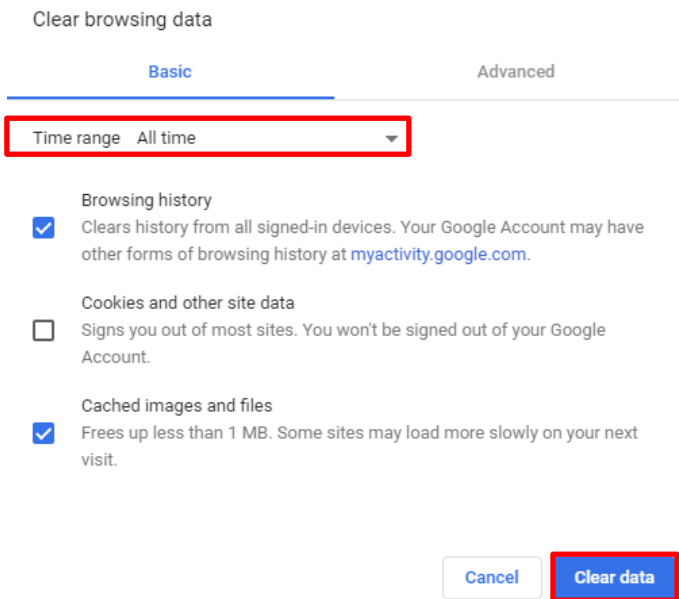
Clear browsing data

Basic

Advanced

Time range All time

Browsing history
Clears history from all signed-in devices. Your Google Account may have other forms of browsing history at myactivity.google.com.

Cookies and other site data
Signs you out of most sites. You won't be signed out of your Google Account.

Cached images and files
Frees up less than 1 MB. Some sites may load more slowly on your next visit.

Cancel

Clear data